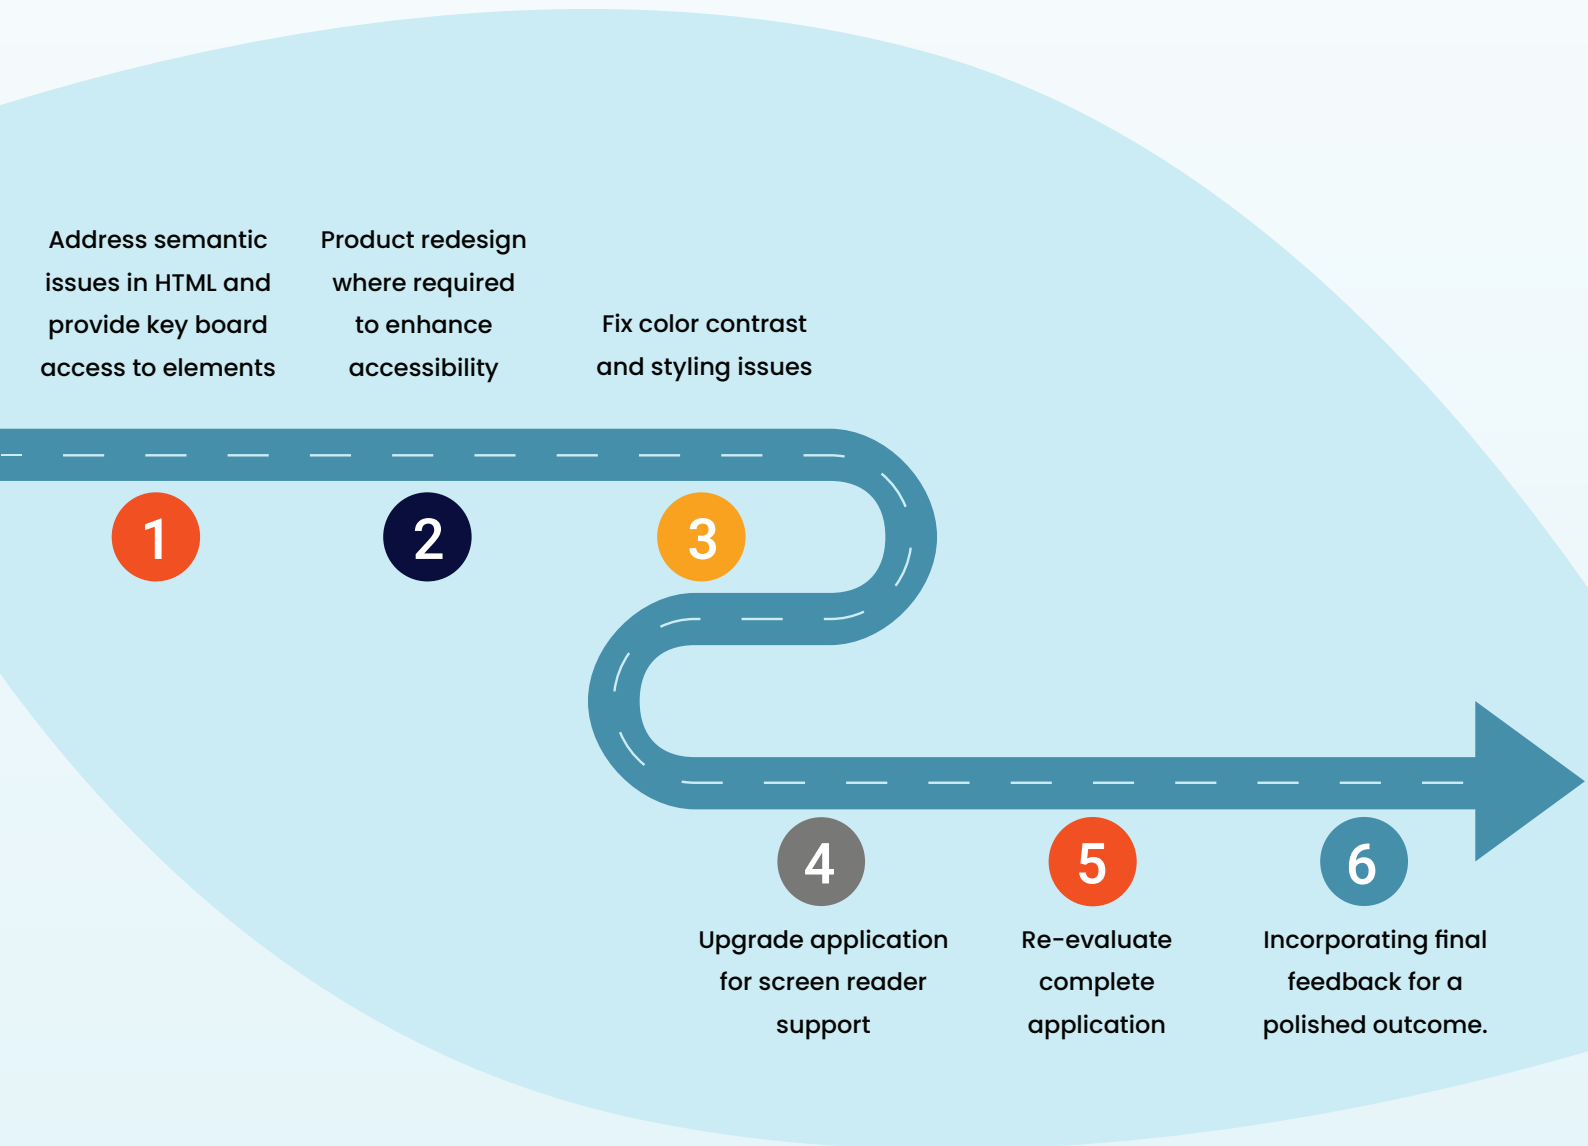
Address semantic issues in HTML and provide key board access to elements

1

Product redesign where required to enhance accessibility

2

Fix color contrast and styling issues

3

4

Upgrade application for screen reader support

5

Re-evaluate complete application

6

Incorporating final feedback for a polished outcome.